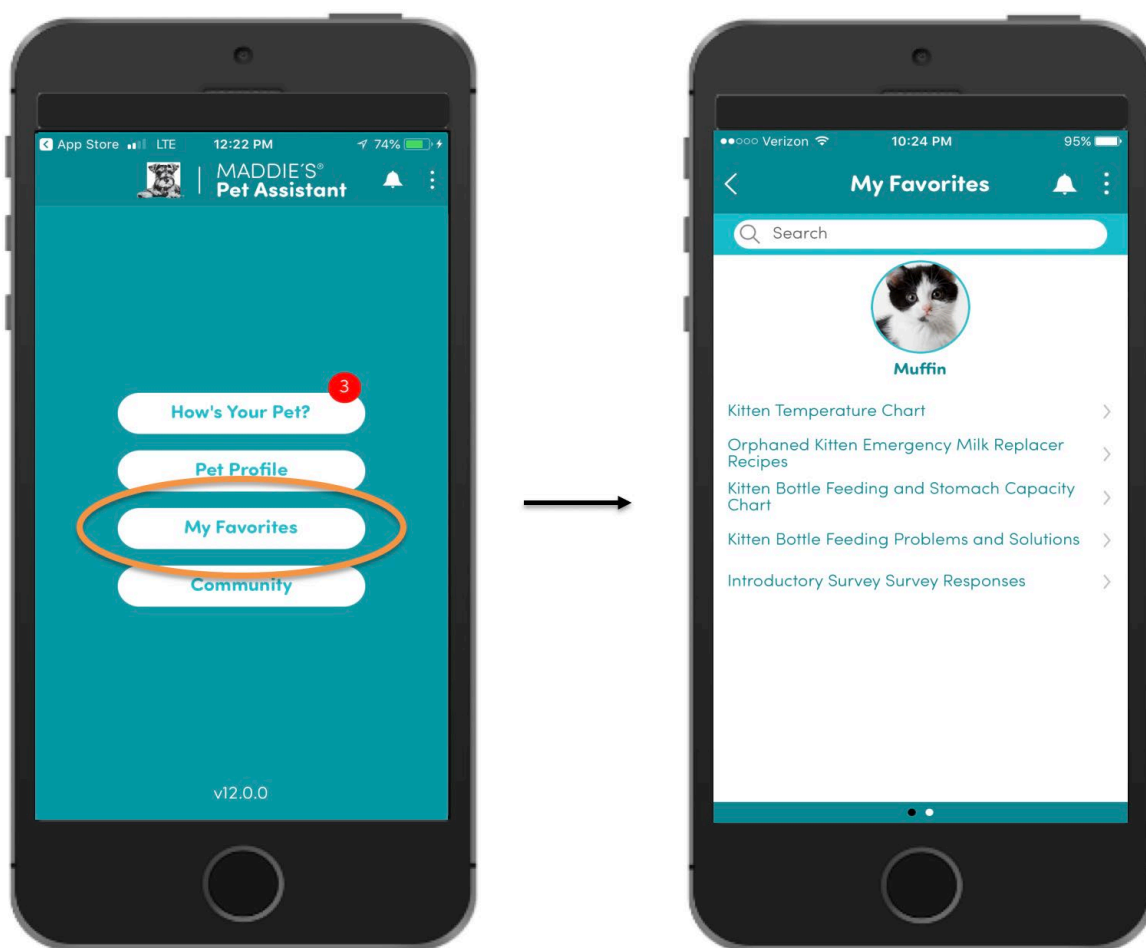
App Store LTE 12:22 PM 74%

MADDIE'S® Pet Assistant

3

How's Your Pet?

Pet Profile

My Favorites

Community

v12.0.0

Verizon 10:24 PM 95%

My Favorites

Search

Muffin

Kitten Temperature Chart

Orphaned Kitten Emergency Milk Replacer Recipes

Kitten Bottle Feeding and Stomach Capacity Chart

Kitten Bottle Feeding Problems and Solutions

Introductory Survey Survey Responses